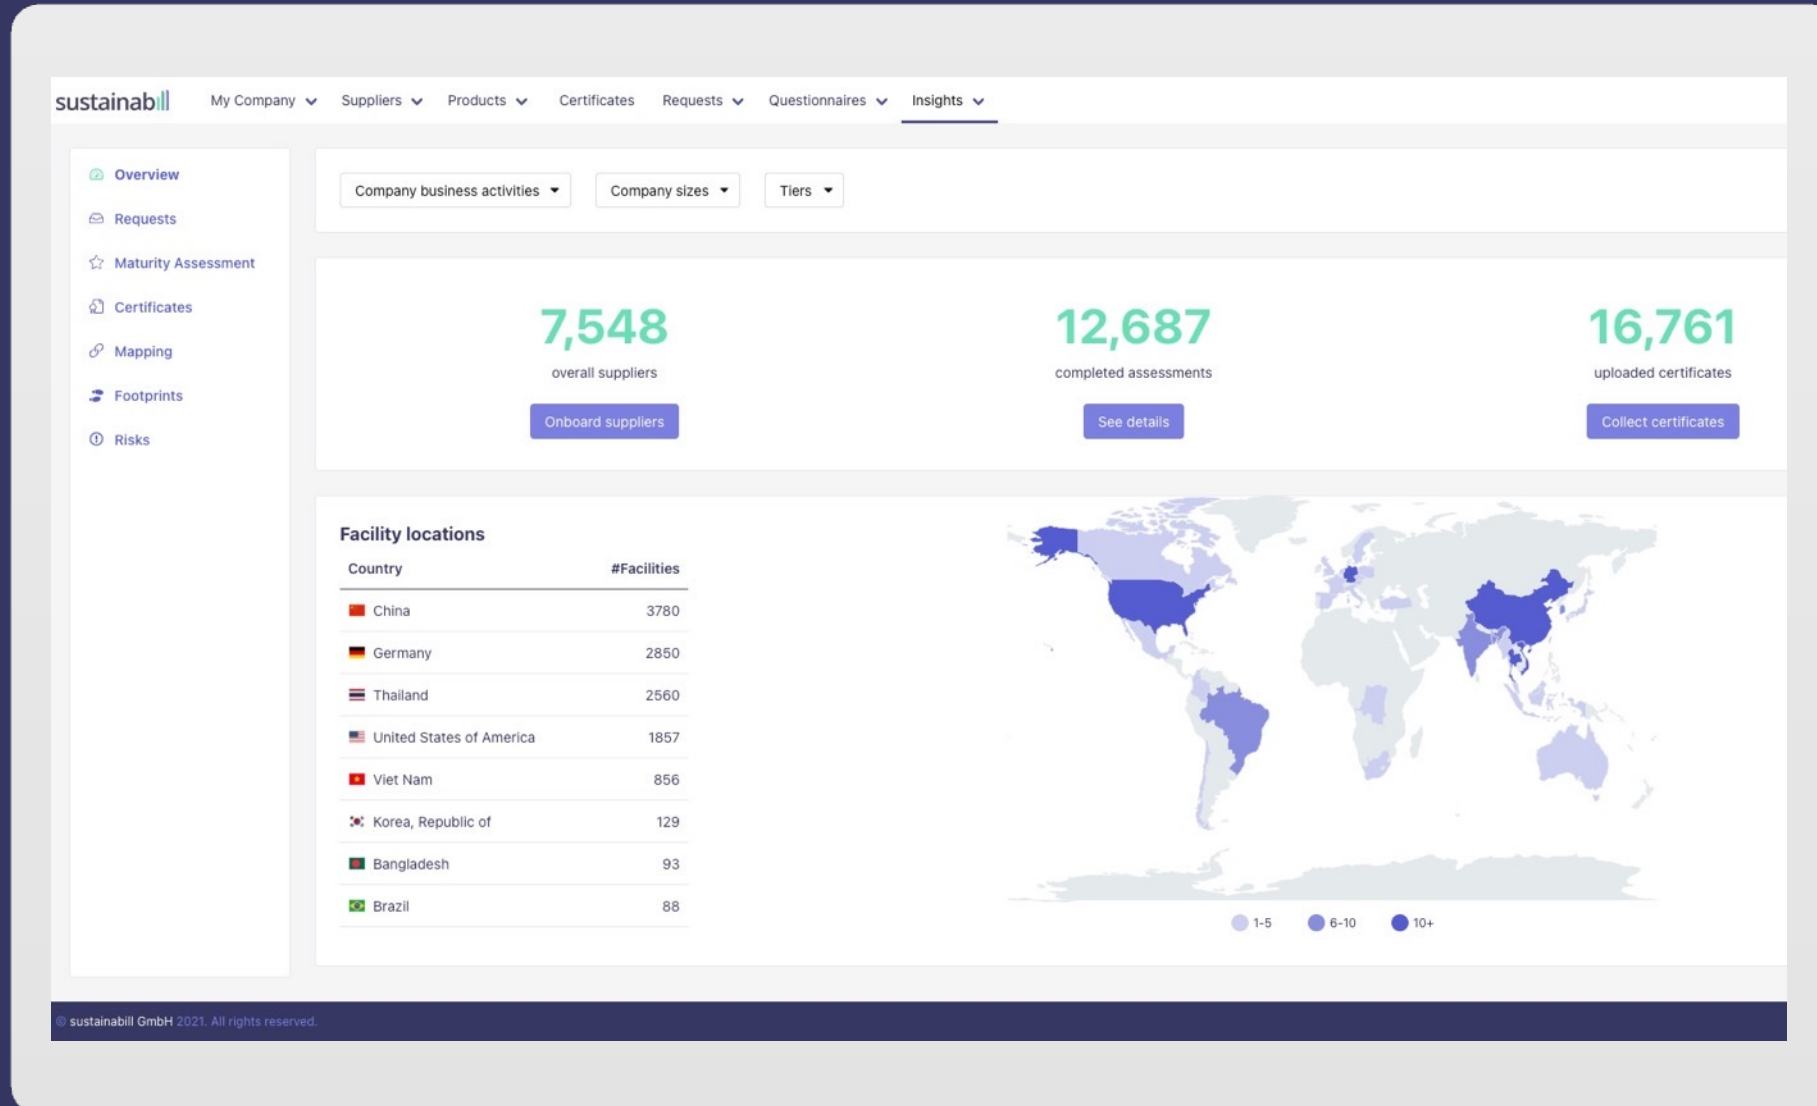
sustainabill My Company Suppliers Products Certificates Requests Questionnaires Insights

Overview
Requests
Maturity Assessment
Certificates
Mapping
Footprints
Risks

Company business activities Company sizes Tiers

7,548
overall suppliers
Onboard suppliers

12,687
completed assessments
See details

16,761
uploaded certificates
Collect certificates

Facility locations

| Country | #Facilities |
|---|---|
| China | 3780 |
| Germany | 2850 |
| Thailand | 2560 |
| United States of America | 1857 |
| Viet Nam | 856 |
| Korea, Republic of | 129 |
| Bangladesh | 93 |
| Brazil | 88 |

1-5 6-10 10+

© sustainabill GmbH 2021. All rights reserved.